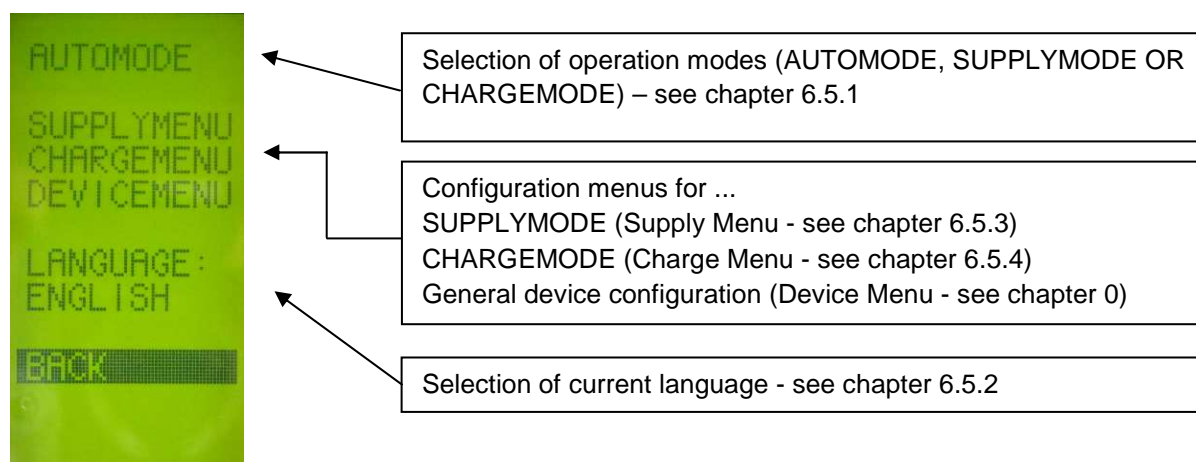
AUTOMODE

SUPPLYMENU
CHARGEMENU
DEVICEMENU

LANGUAGE:
ENGLISH

BACK

Selection of operation modes (AUTOMODE, SUPPLYMODE OR CHARGEMODE) – see chapter 6.5.1

Configuration menus for ...
SUPPLYMODE (Supply Menu - see chapter 6.5.3)
CHARGEMODE (Charge Menu - see chapter 6.5.4)
General device configuration (Device Menu - see chapter 0)

Selection of current language - see chapter 6.5.2